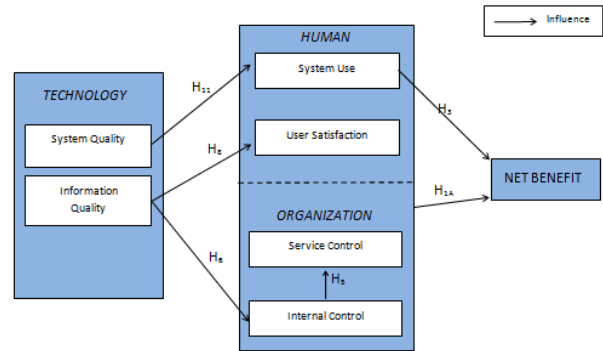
Influence

TECHNOLOGY

System Quality

Information Quality

$H_{11}$

$H_8$

$H_6$

HUMAN

System Use

User Satisfaction

ORGANIZATION

Service Control

$H_5$

Internal Control

$H_3$

$H_{2A}$

NET BENEFIT